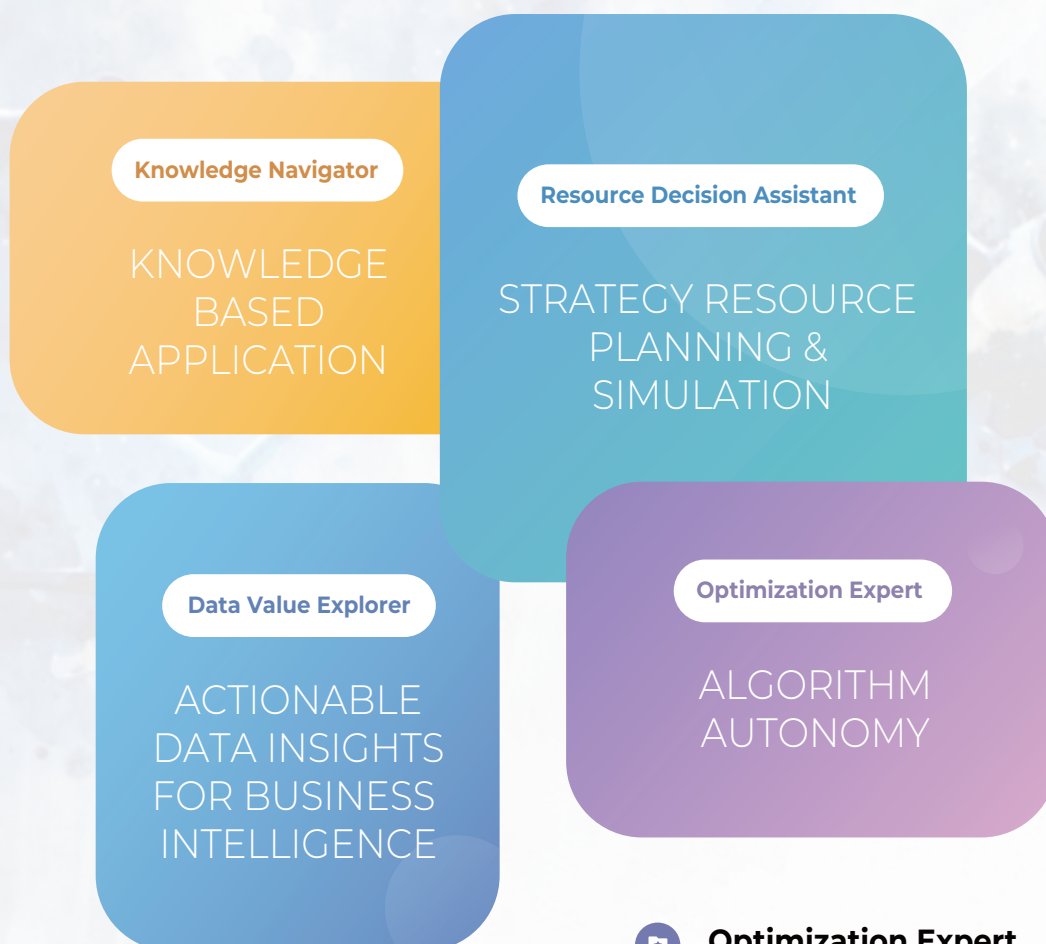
Knowledge Navigator

KNOWLEDGE BASED APPLICATION

Resource Decision Assistant

STRATEGY RESOURCE PLANNING & SIMULATION

Data Value Explorer

ACTIONABLE DATA INSIGHTS FOR BUSINESS INTELLIGENCE

Optimization Expert

ALGORITHM AUTONOMY

Optimization Expert